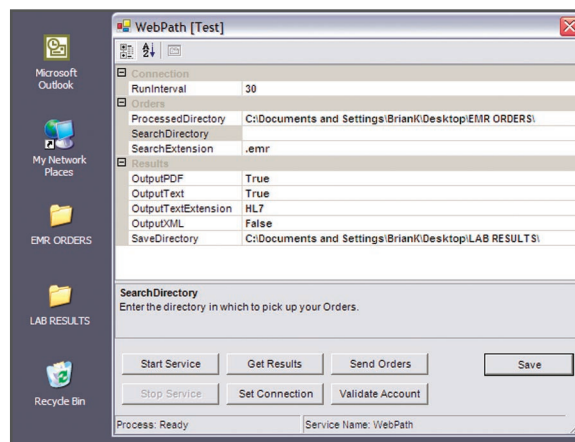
Microsoft Outlook

My Network Places

EMR ORDERS

LAB RESULTS

Recycle Bin

WebPath [Test]

| | |
|---|---|
| Connection | |
| RunInterval | 30 |
| Orders | |
| ProcessedDirectory | C:\Documents and Settings\BrianK\Desktop\EMR ORDERS\ |
| SearchDirectory | |
| SearchExtension | .emr |
| Results | |
| OutputPDF | True |
| OutputText | True |
| OutputTextExtension | HL7 |
| OutputXML | False |
| SaveDirectory | C:\Documents and Settings\BrianK\Desktop\LAB RESULTS\ |

SearchDirectory
Enter the directory in which to pick up your Orders.

Start Service
Get Results
Send Orders
Save
Stop Service
Set Connection
Validate Account

Process: Ready
Service Name: WebPath